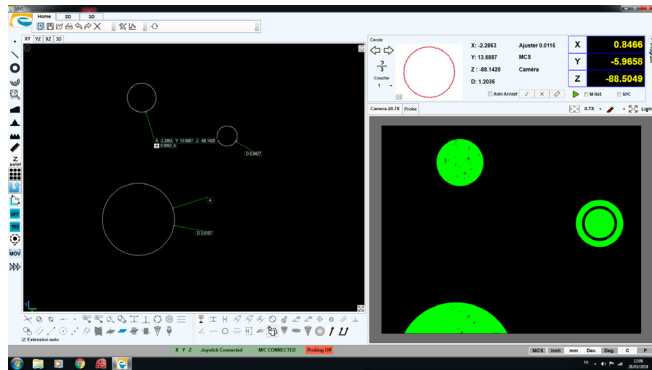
Home 3D 3D

XY YZ XZ 3D

X: -2.2863 Y: 13.5887 Z: -88.1420
D: 0.862 A

D: 0.8627

A

D: 3.0167

Z
point

MOV

Extension auto

Circle

$\frac{2}{3}$

Couche
1

X: -2.2863
Y: 13.5887
Z: -88.1420
D: 1.2035

Ajuster 0.0115
MCS
Caméra

Auto Accept

X 0.8466
Y -5.9658
Z -88.5049

M Kit
SPC

Camera-20.7X Probe

0.7X

Light

X Y Z Joystick Connected MC CONNECTED Probing Off

MCS Inch mm Dec. Deg. C P

FR

12:06
28/03/2019